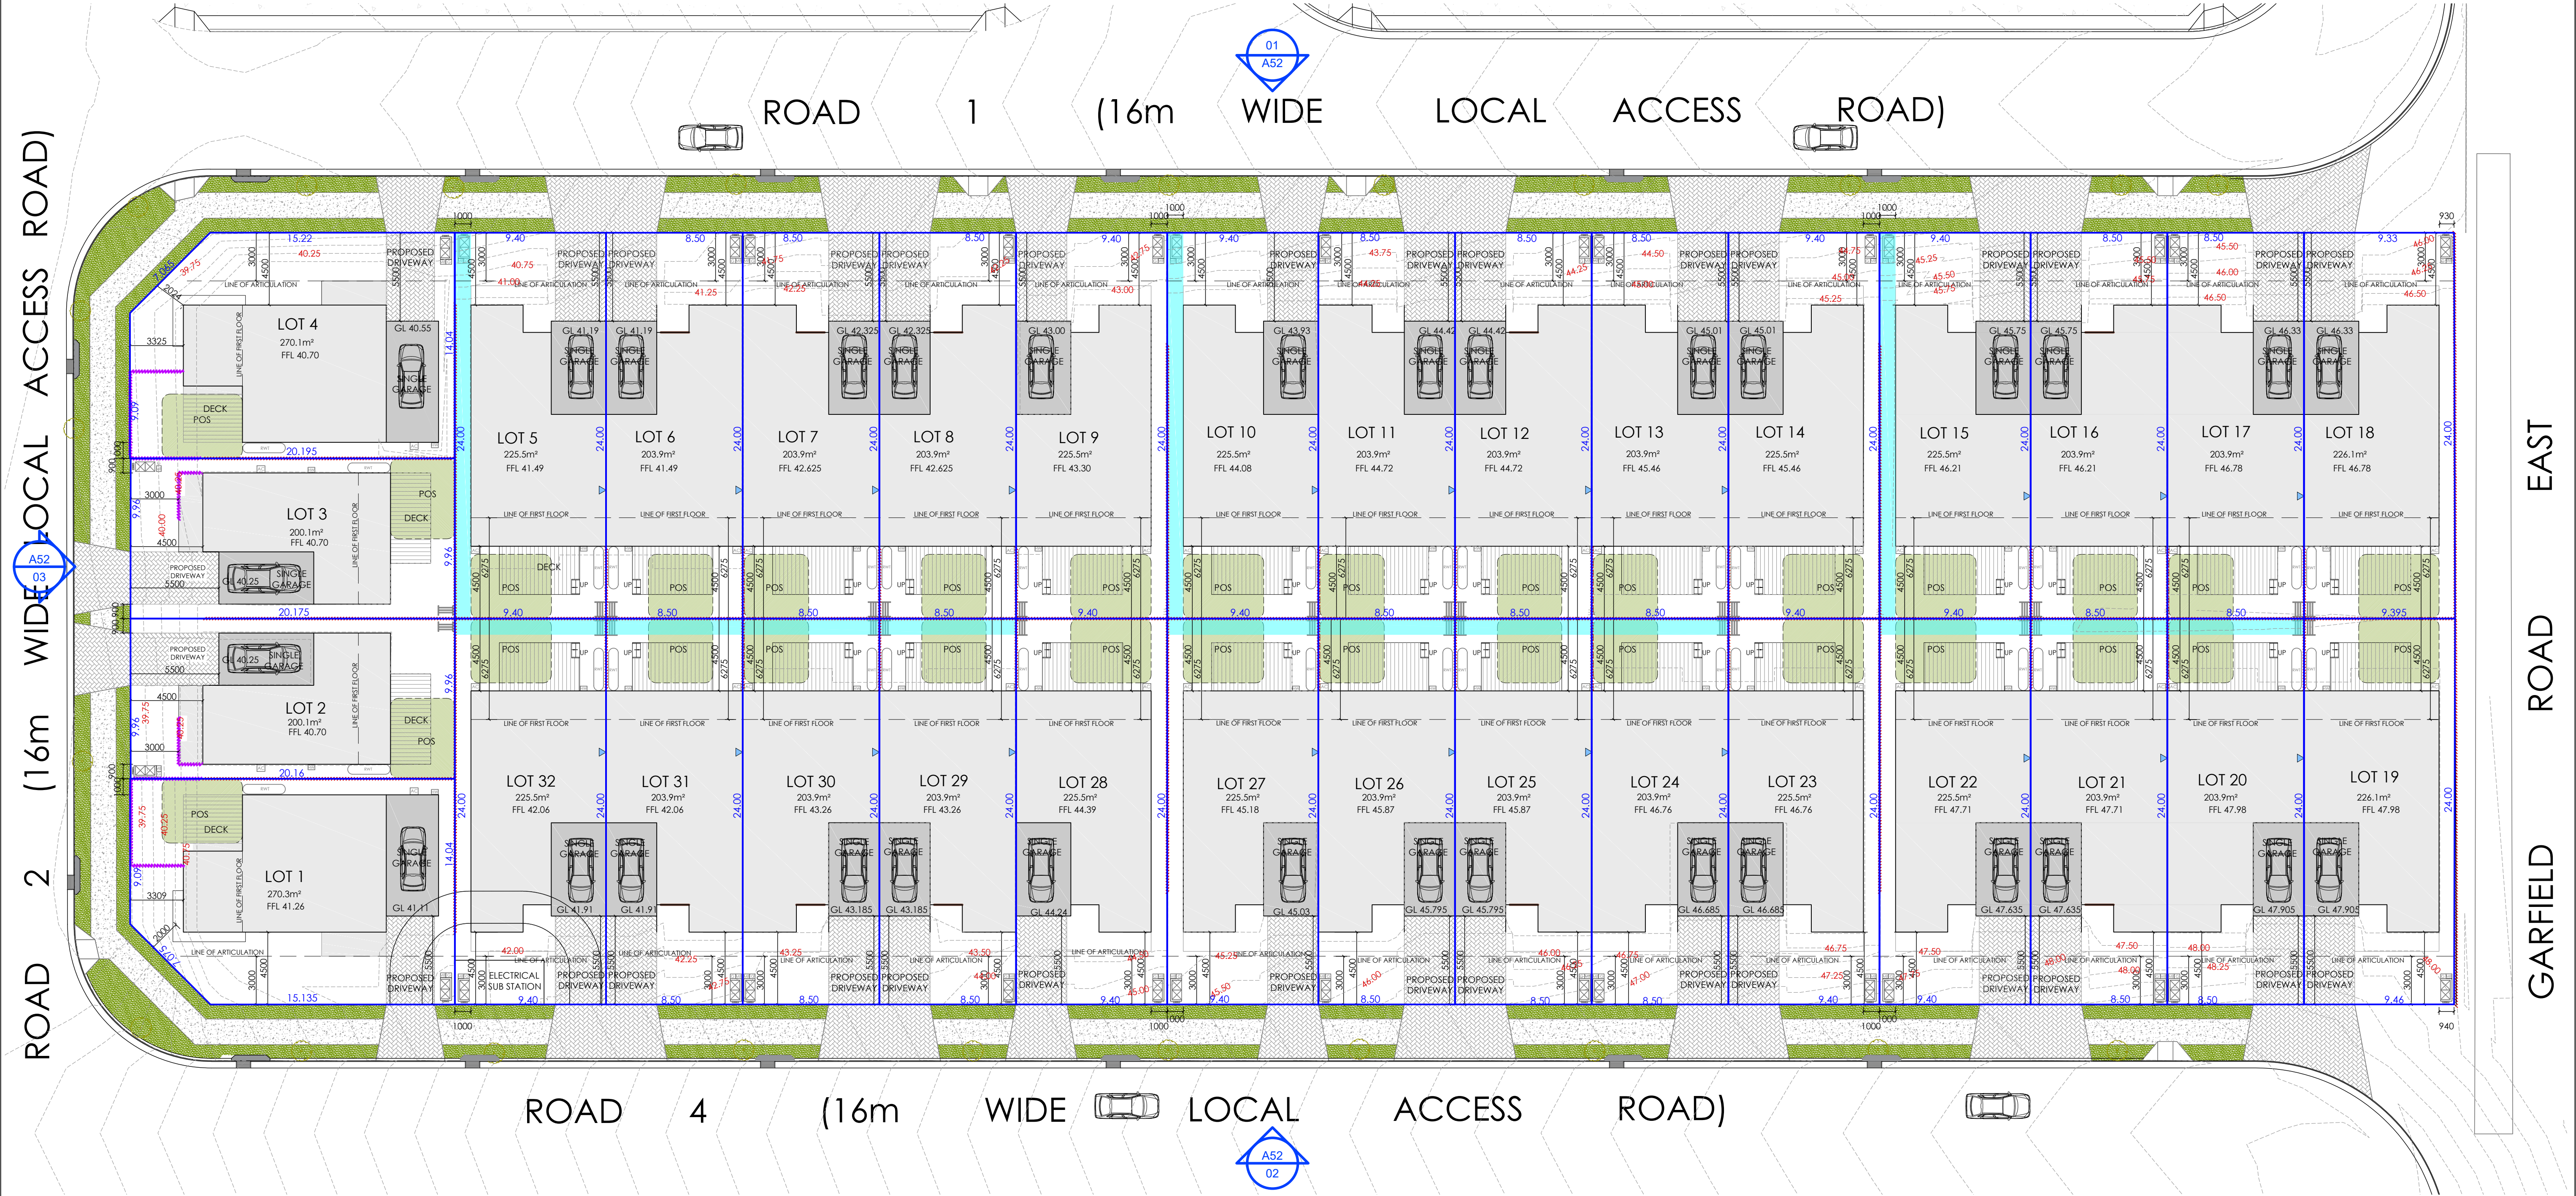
ROAD 1 (16m WIDE LOCAL ACCESS ROAD)

01
A52

ROAD 2 (16m WIDE LOCAL ACCESS ROAD)

A52
03

EAST GARFIELD ROAD

LOT 4
270.1m²
FFL 40.70

LOT 3
200.1m²
FFL 40.70

LOT 2
200.1m²
FFL 40.70

LOT 1
270.3m²
FFL 41.26

LOT 5
225.5m²
FFL 41.49

LOT 6
203.9m²
FFL 41.49

LOT 7
203.9m²
FFL 42.625

LOT 8
203.9m²
FFL 42.625

LOT 9
225.5m²
FFL 43.30

LOT 10
225.5m²
FFL 44.08

LOT 11
203.9m²
FFL 44.72

LOT 12
203.9m²
FFL 44.72

LOT 13
203.9m²
FFL 45.46

LOT 14
225.5m²
FFL 45.46

LOT 15
225.5m²
FFL 46.21

LOT 16
203.9m²
FFL 46.21

LOT 17
203.9m²
FFL 46.78

LOT 18
226.1m²
FFL 46.78

LOT 32
225.5m²
FFL 42.06

LOT 31
203.9m²
FFL 42.06

LOT 30
203.9m²
FFL 43.26

LOT 29
203.9m²
FFL 43.26

LOT 28
225.5m²
FFL 44.39

LOT 27
225.5m²
FFL 45.18

LOT 26
203.9m²
FFL 45.87

LOT 25
203.9m²
FFL 45.87

LOT 24
203.9m²
FFL 46.76

LOT 23
225.5m²
FFL 46.76

LOT 22
225.5m²
FFL 47.71

LOT 21
203.9m²
FFL 47.71

LOT 20
203.9m²
FFL 47.98

LOT 19
226.1m²
FFL 47.98

SINGLE GARAGE
PROPOSED DRIVEWAY
LINE OF ARTICULATION
LINE OF FIRST FLOOR
POS
DECK
ELECTRICAL SUB STATION

ROAD 4 (16m WIDE LOCAL ACCESS ROAD)

A52
02